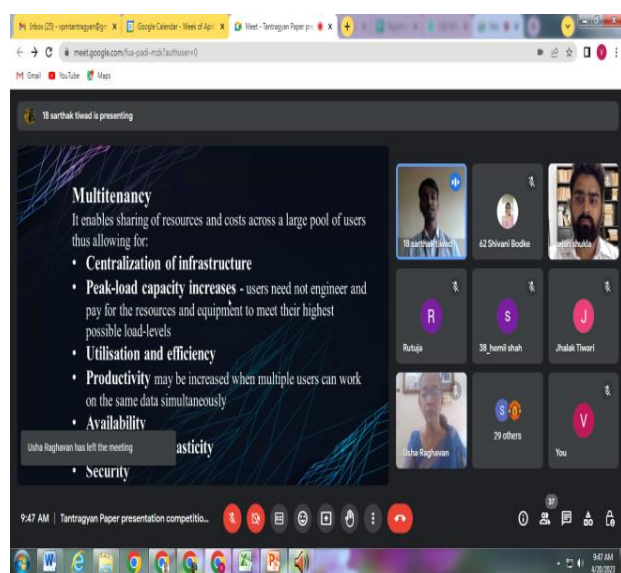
Inbox (25) - vpmtantragyan@g ×
Google Calendar - Week of April ×
Meet - Tantragyan Paper pre ×
meet.google.com/fua-padi-mzk?authuser=0
Gmail
YouTube
Maps

18 sarthak tiwad is presenting

Multitenancy
It enables sharing of resources and costs across a large pool of users thus allowing for:
• Centralization of infrastructure
• Peak-load capacity increases - users need not engineer and pay for the resources and equipment to meet their highest possible load-levels
• Utilisation and efficiency
• Productivity may be increased when multiple users can work on the same data simultaneously
• Availability
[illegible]asticity
• Security

Usha Raghavan has left the meeting

18 sarthak tiwad
62 Shivani Bodke
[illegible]jan shukla
R
Rutuja
S
38_hemil shah
J
Jhalak Tiwari
Usha Raghavan
29 others
V
You

9:47 AM | Tantragyan Paper presentation competitio...
37

9:47 AM
4/20/2023